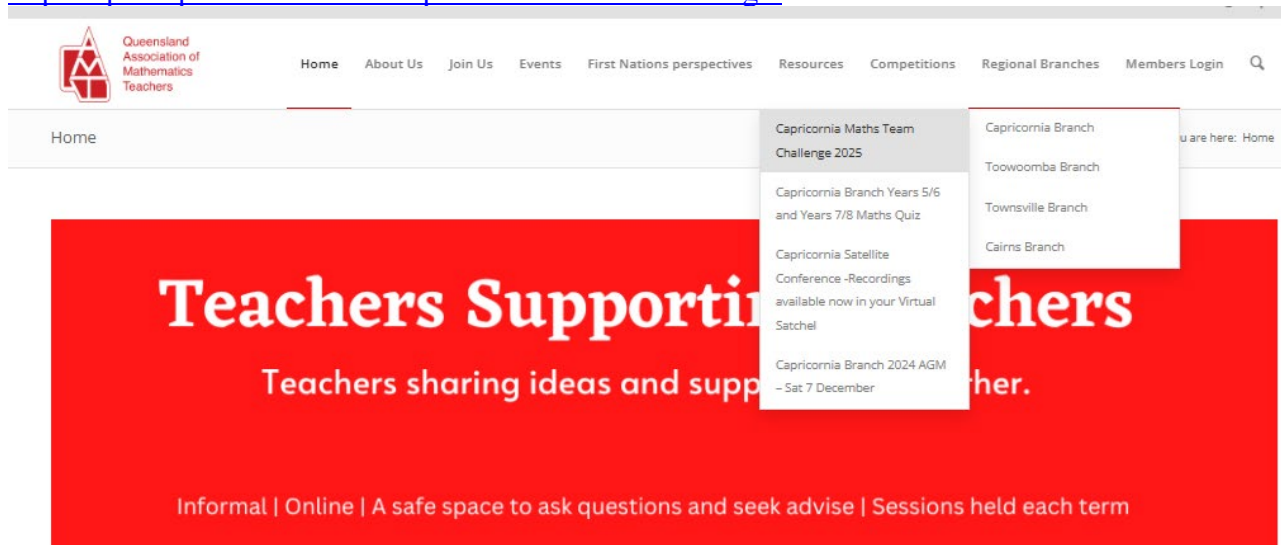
Queensland Association of Mathematics Teachers

Home About Us Join Us Events First Nations perspectives Resources Competitions Regional Branches Members Login

Home

Capricornia Maths Team Challenge 2025

Capricornia Branch Years 5/6 and Years 7/8 Maths Quiz

Capricornia Satellite Conference -Recordings available now in your Virtual Satchel

Capricornia Branch 2024 AGM – Sat 7 December

Capricornia Branch

Toowoomba Branch

Townsville Branch

Cairns Branch

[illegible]u are here: Home

Teachers Supporti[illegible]chers

Teachers sharing ideas and supp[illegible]her.

Informal | Online | A safe space to ask questions and seek advise | Sessions held each term